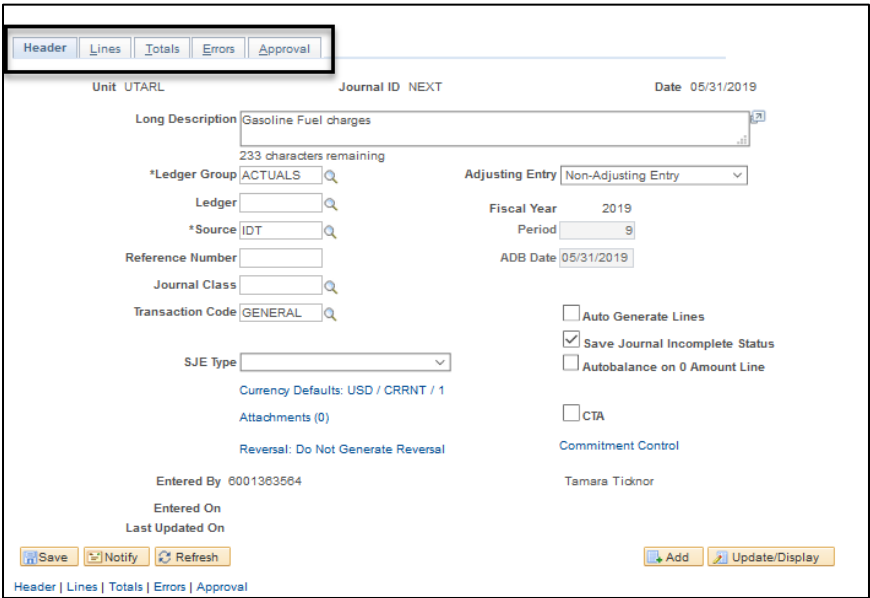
Header | Lines | Totals | Errors | Approval

Unit UTARL

Journal ID NEXT

Date 05/31/2019

Long Description Gasoline Fuel charges

233 characters remaining

*Ledger Group ACTUALS

Adjusting Entry Non-Adjusting Entry

Ledger

Fiscal Year 2019

*Source IDT

Period 9

Reference Number

ADB Date 05/31/2019

Journal Class

Transaction Code GENERAL

Auto Generate Lines

Save Journal Incomplete Status

SJE Type

Autobalance on 0 Amount Line

Currency Defaults: USD / CRRNT / 1

Attachments (0)

CTA

Reversal: Do Not Generate Reversal

Commitment Control

Entered By 6001363564

Tamara Ticknor

Entered On

Last Updated On

Save Notify Refresh

Add Update/Display

Header | Lines | Totals | Errors | Approval